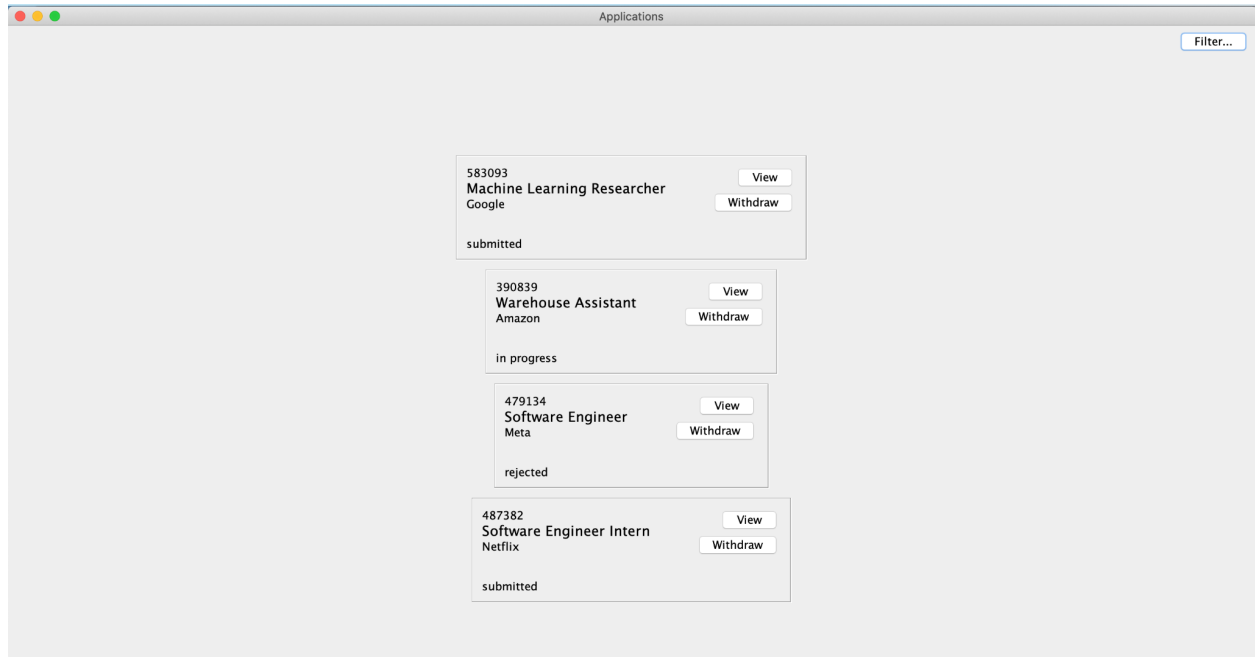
Applications

Filter...

583093
Machine Learning Researcher
Google
View
Withdraw
submitted

390839
Warehouse Assistant
Amazon
View
Withdraw
in progress

479134
Software Engineer
Meta
View
Withdraw
rejected

487382
Software Engineer Intern
Netflix
View
Withdraw
submitted